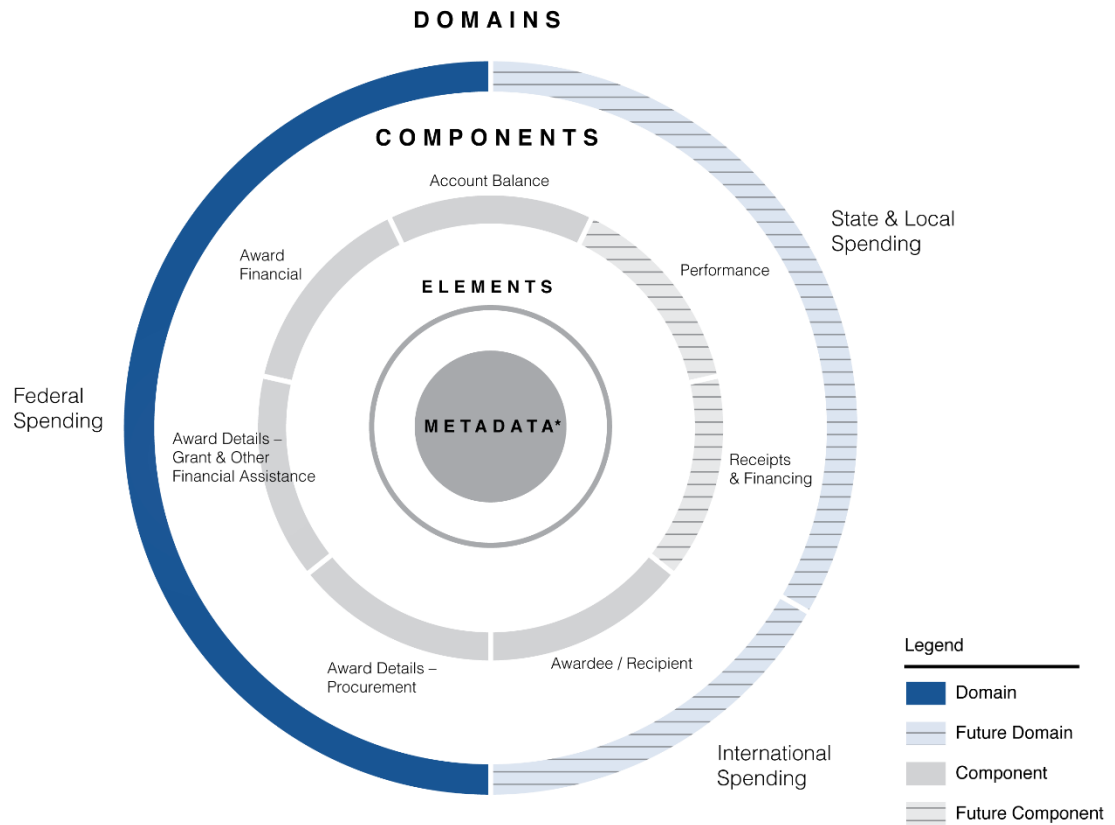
DOMAINS

COMPONENTS

Account Balance

State & Local Spending

Award Financial

Performance

ELEMENTS

Federal Spending

METADATA*

Award Details – Grant & Other Financial Assistance

Receipts & Financing

Award Details – Procurement

Awardee / Recipient

International Spending

Legend

Domain

Future Domain

Component

Future Component